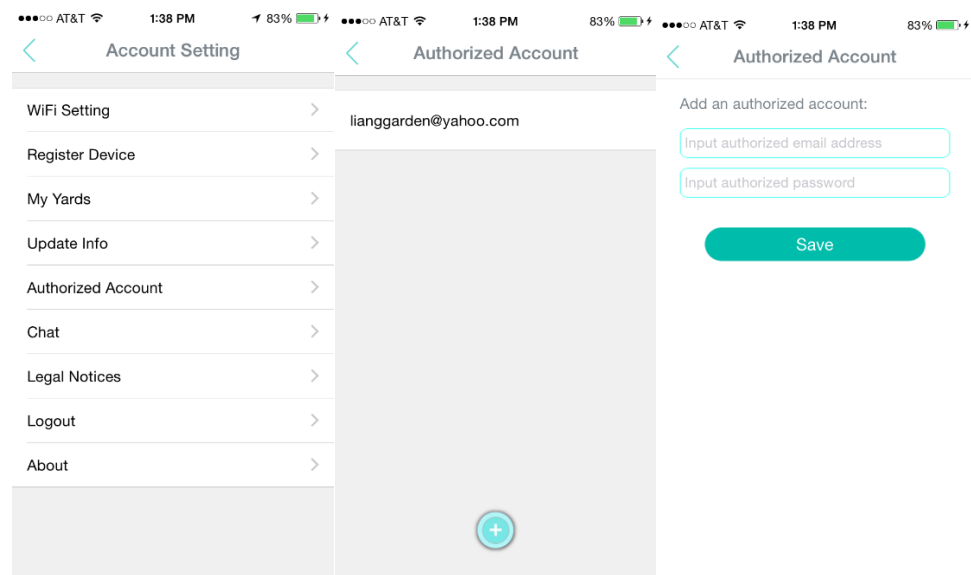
●●●○○ AT&T 1:38 PM 83%

Account Setting

WiFi Setting

Register Device

My Yards

Update Info

Authorized Account

Chat

Legal Notices

Logout

About

●●●○○ AT&T 1:38 PM 83%

Authorized Account

lianggarden@yahoo.com

●●●○○ AT&T 1:38 PM 83%

Authorized Account

Add an authorized account:

Input authorized email address

Input authorized password

Save